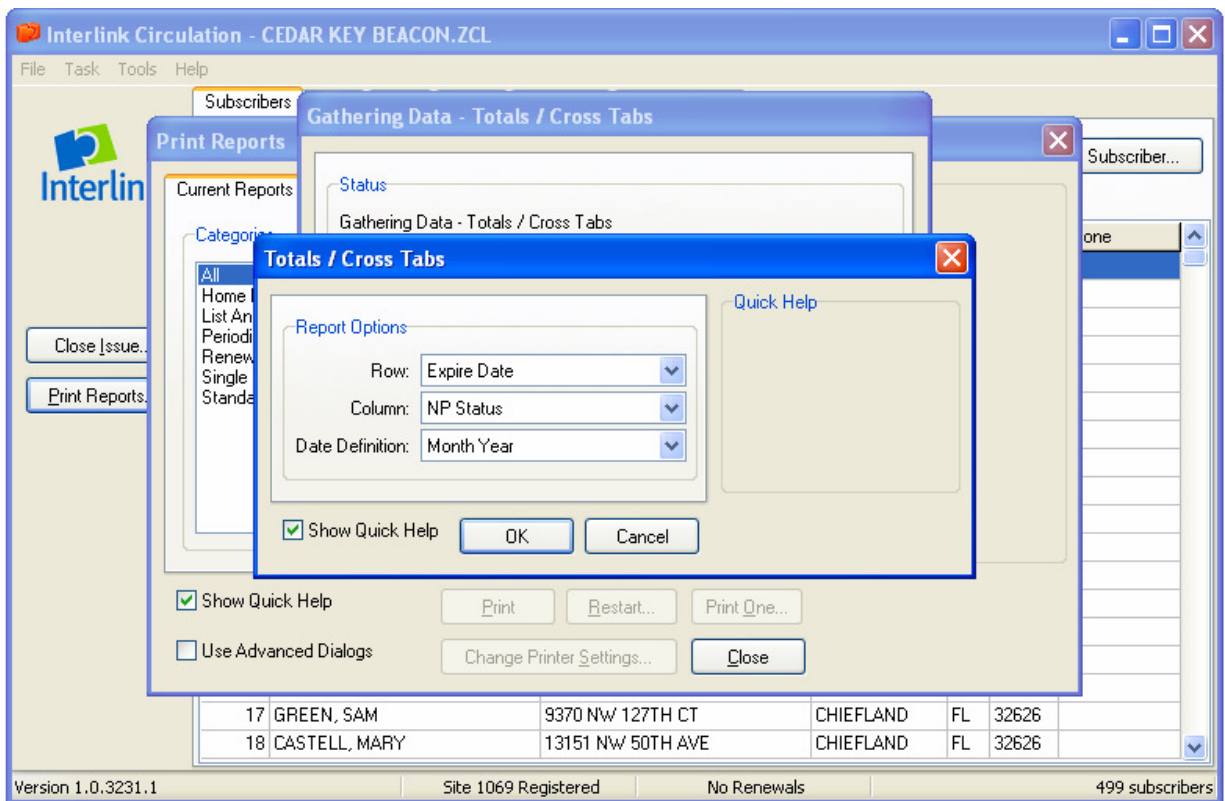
Interlink Circulation - CEDAR KEY BEACON.ZCL

File Task Tools Help

Subscribers

Interlin

Close Issue...

Print Reports...

Subscriber...

one

Print Reports

Current Reports

Categories

All
Home I
List An
Periodi
Renew
Single
Standa

Gathering Data - Totals / Cross Tabs

Status

Gathering Data - Totals / Cross Tabs

Totals / Cross Tabs

Report Options

Row: Expire Date

Column: NP Status

Date Definition: Month Year

Quick Help

Show Quick Help

OK

Cancel

Show Quick Help

Use Advanced Dialogs

Print

Restart...

Print One...

Change Printer Settings...

Close

| 17 | GREEN, SAM | 9370 NW 127TH CT | CHIEFLAND | FL | 32626 |
|---|---|---|---|---|---|
| 18 | CASTELL, MARY | 13151 NW 50TH AVE | CHIEFLAND | FL | 32626 |

Version 1.0.3231.1 | Site 1069 Registered | No Renewals | 499 subscribers